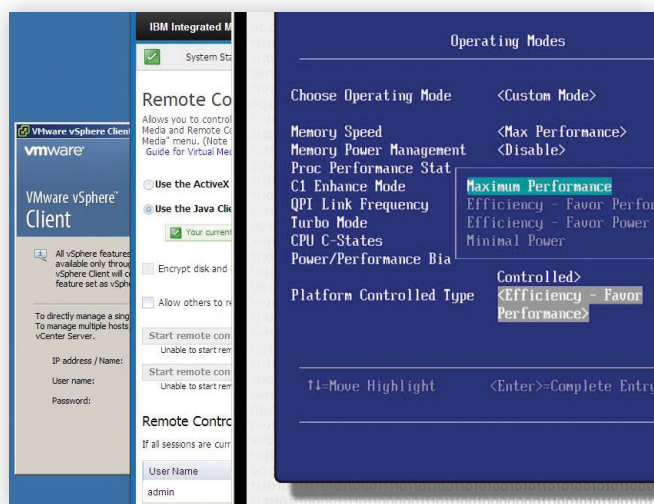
VMware vSphere Client
vmware
VMware vSphere Client

All vSphere features available only throu vSphere Client will c feature set as vSph

To directly manage a sing
To manage multiple hosts
vCenter Server.

IP address / Name:
User name:
Password:

IBM Integrated M
System Sta

Remote Co
Allows you to control Media and Remote Co Media" menu. (Note Guide for Virtual Me

Use the ActiveX
Use the Java Cli
Your current

Encrypt disk and
Allow others to r

Start remote con
Unable to start rem
Start remote con
Unable to start rem

Remote Contro
If all sessions are curr

User Name
admin

Operating Modes

Choose Operating Mode <Custom Mode>

Memory Speed <Max Performance>
Memory Power Management <Disable>
Proc Performance Stat
C1 Enhance Mode
QPI Link Frequency
Turbo Mode
CPU C-States
Power/Performance Bia

Maximum Performance
Efficiency - Favor Perfor
Efficiency - Favor Power
Minimal Power

Controlled>
Platform Controlled Type <Efficiency - Favor Performance>

↑↓=Move Highlight <Enter>=Complete Entr